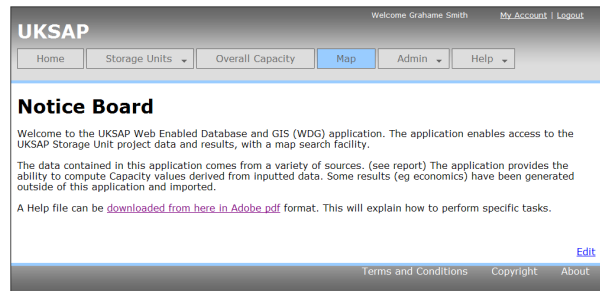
UKSAP

Welcome Grahame Smith My Account | Logout

Home Storage Units Overall Capacity Map Admin Help

Notice Board

Welcome to the UKSAP Web Enabled Database and GIS (WDG) application. The application enables access to the UKSAP Storage Unit project data and results, with a map search facility.

The data contained in this application comes from a variety of sources. (see report) The application provides the ability to compute Capacity values derived from inputted data. Some results (eg economics) have been generated outside of this application and imported.

A Help file can be downloaded from here in Adobe pdf format. This will explain how to perform specific tasks.

Edit

Terms and Conditions Copyright About